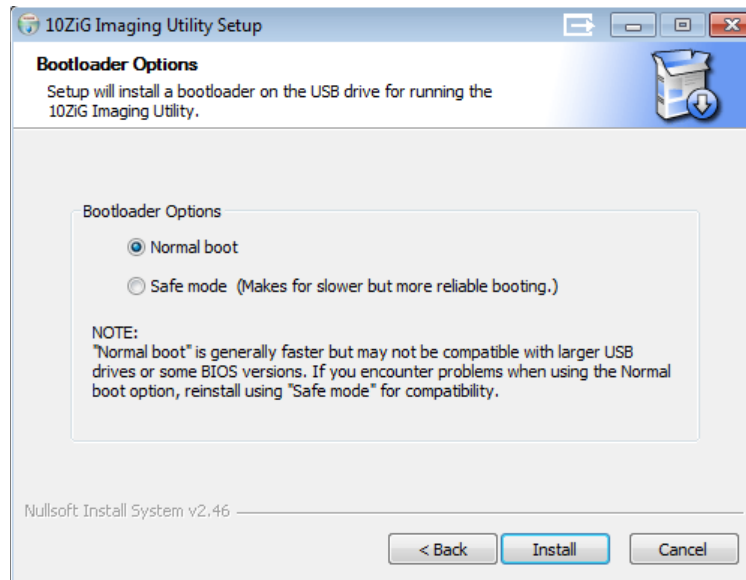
10ZiG Imaging Utility Setup

Bootloader Options
Setup will install a bootloader on the USB drive for running the 10ZiG Imaging Utility.

Bootloader Options

Normal boot

Safe mode (Makes for slower but more reliable booting.)

NOTE:
"Normal boot" is generally faster but may not be compatible with larger USB drives or some BIOS versions. If you encounter problems when using the Normal boot option, reinstall using "Safe mode" for compatibility.

Nullsoft Install System v2.46

< Back
Install
Cancel